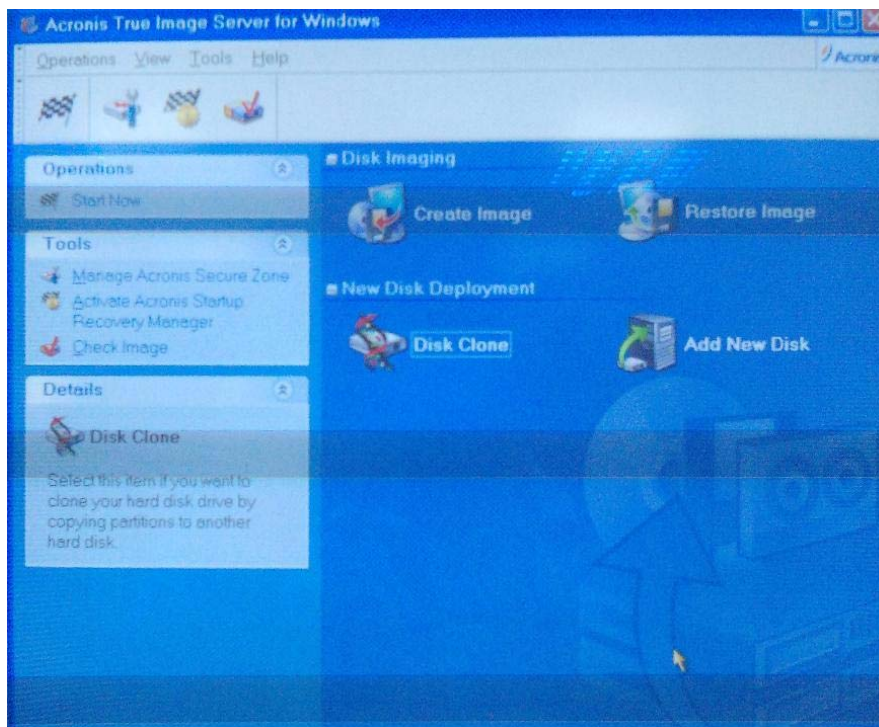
Acronis True Image Server for Windows

Operations View Tools Help

Acroni

Operations

Start Now

Tools

Manage Acronis Secure Zone

Activate Acronis Startup Recovery Manager

Check Image

Details

Disk Clone

Select this item if you want to clone your hard disk drive by copying partitions to another hard disk.

Disk Imaging

Create Image

Restore Image

New Disk Deployment

Disk Clone

Add New Disk